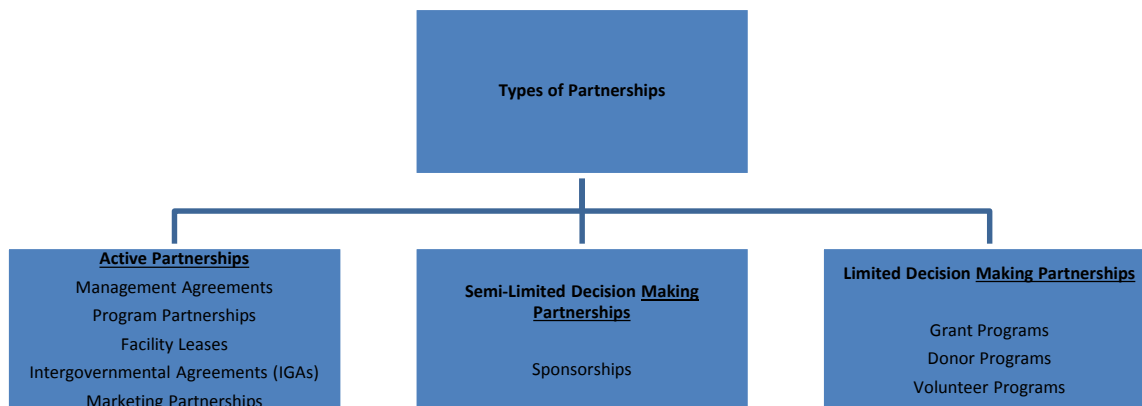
Types of Partnerships

Active Partnerships
Management Agreements
Program Partnerships
Facility Leases
Intergovernmental Agreements (IGAs)
Marketing Partnerships

Semi-Limited Decision Making Partnerships

Sponsorships

Limited Decision Making Partnerships

Grant Programs
Donor Programs
Volunteer Programs